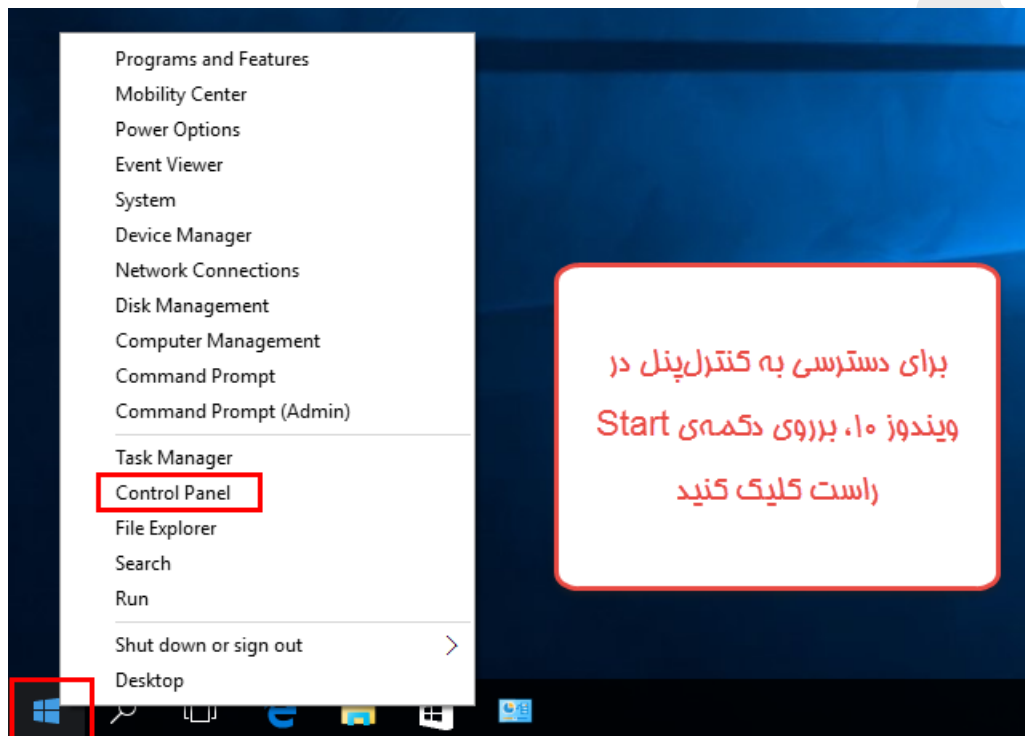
Programs and Features
Mobility Center
Power Options
Event Viewer
System
Device Manager
Network Connections
Disk Management
Computer Management
Command Prompt
Command Prompt (Admin)

Task Manager
Control Panel
File Explorer
Search
Run

Shut down or sign out
Desktop

برای دسترسی به کنترل‌پنل در ویندوز ۱۰، برروی دکمه‌ی Start راست کلیک کنید